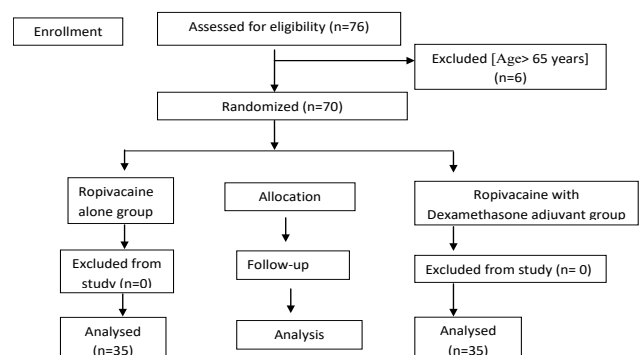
Enrollment

Assessed for eligibility (n=76)

Excluded [Age> 65 years] (n=6)

Randomized (n=70)

Ropivacaine alone group

Allocation

Ropivacaine with Dexamethasone adjuvant group

Excluded from study (n=0)

Follow-up

Excluded from study (n= 0)

Analysed (n=35)

Analysis

Analysed (n=35)